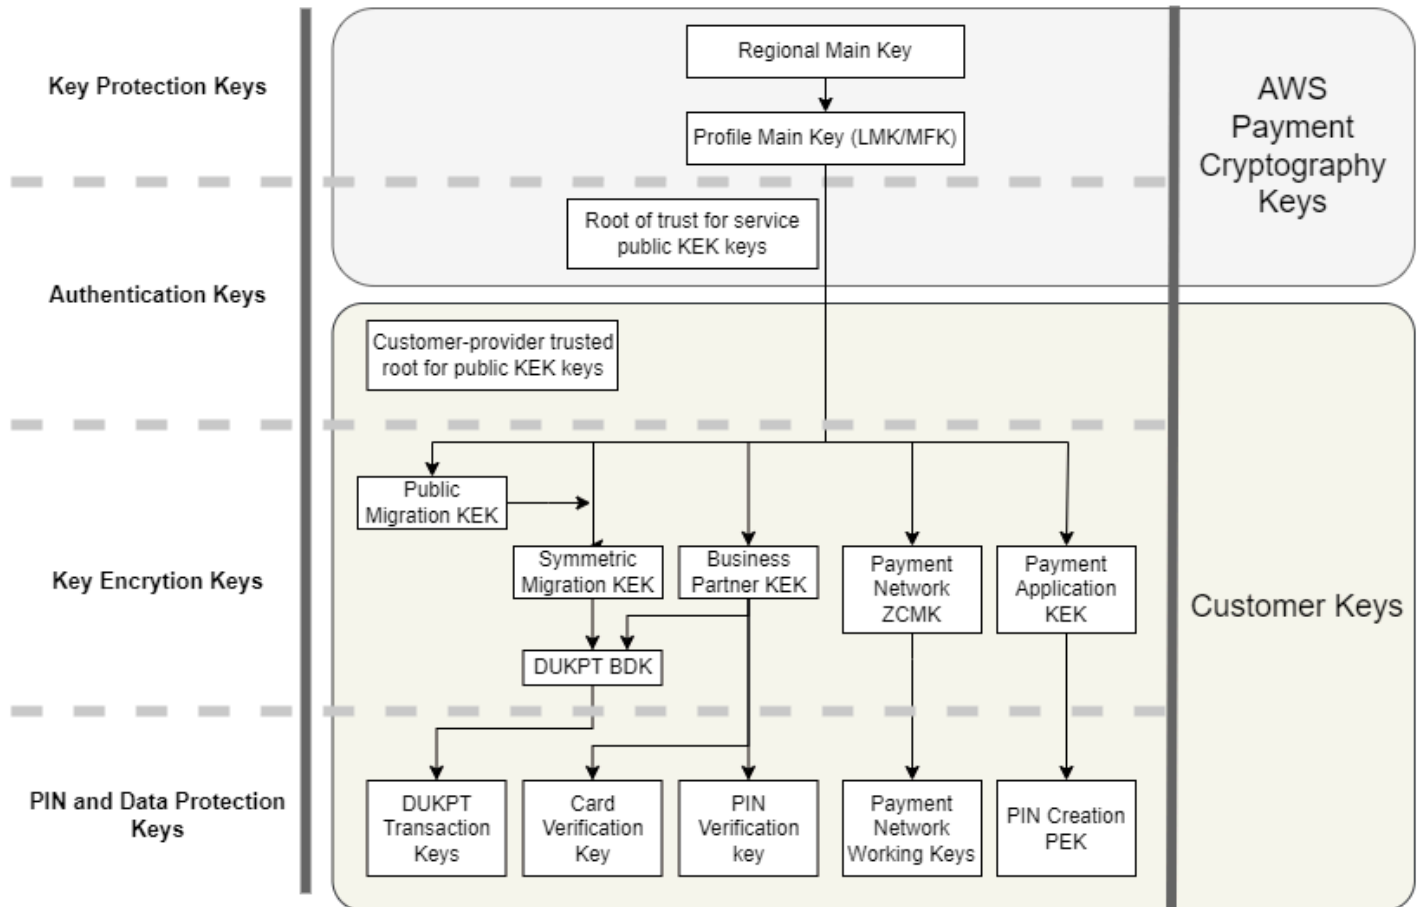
Key Protection Keys

Authentication Keys

Key Encrytion Keys

PIN and Data Protection Keys

Regional Main Key

Profile Main Key (LMK/MFK)

Root of trust for service public KEK keys

AWS Payment Cryptography Keys

Customer-provider trusted root for public KEK keys

Public Migration KEK

Symmetric Migration KEK

Business Partner KEK

Payment Network ZCMK

Payment Application KEK

Customer Keys

DUKPT BDK

DUKPT Transaction Keys

Card Verification Key

PIN Verification key

Payment Network Working Keys

PIN Creation PEK